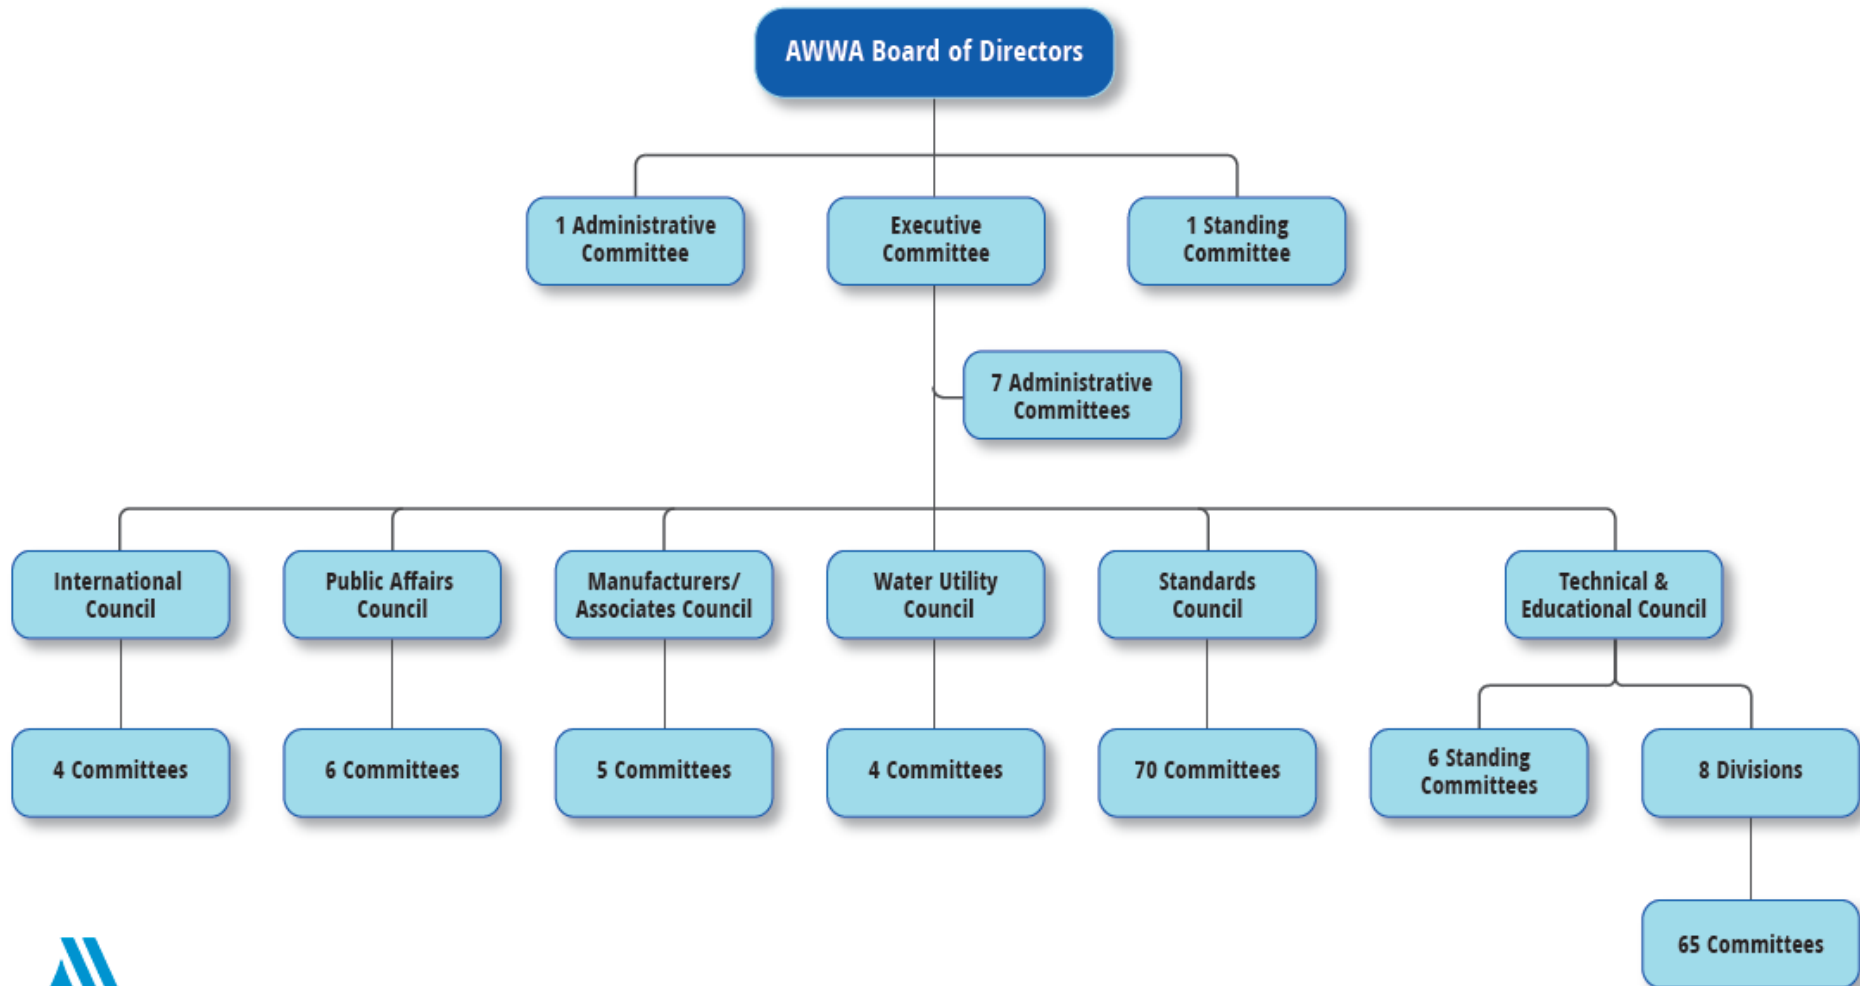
AWWA Board of Directors

1 Administrative Committee

Executive Committee

1 Standing Committee

7 Administrative Committees

International Council

Public Affairs Council

Manufacturers/ Associates Council

Water Utility Council

Standards Council

Technical & Educational Council

4 Committees

6 Committees

5 Committees

4 Committees

70 Committees

6 Standing Committees

8 Divisions

65 Committees